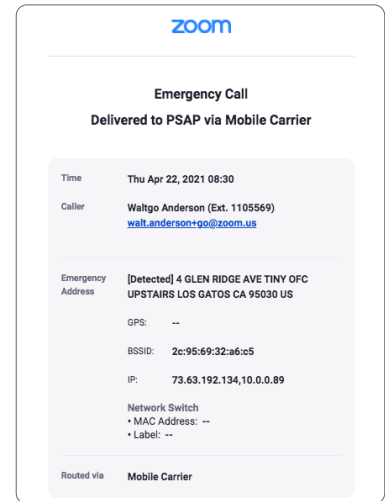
zoom

Emergency Call
Delivered to PSAP via Mobile Carrier

| | |
|---|---|
| Time | Thu Apr 22, 2021 08:30 |
| Caller | Waltgo Anderson (Ext. 1105569) walt.anderson+go@zoom.us |
| Emergency Address | [Detected] 4 GLEN RIDGE AVE TINY OFC UPSTAIRS LOS GATOS CA 95030 US |
| | GPS: -- |
| | BSSID: 2c:95:69:32:a6:c5 |
| | IP: 73.63.192.134,10.0.0.89 |
| | Network Switch • MAC Address: -- • Label: -- |
| Routed via | Mobile Carrier |